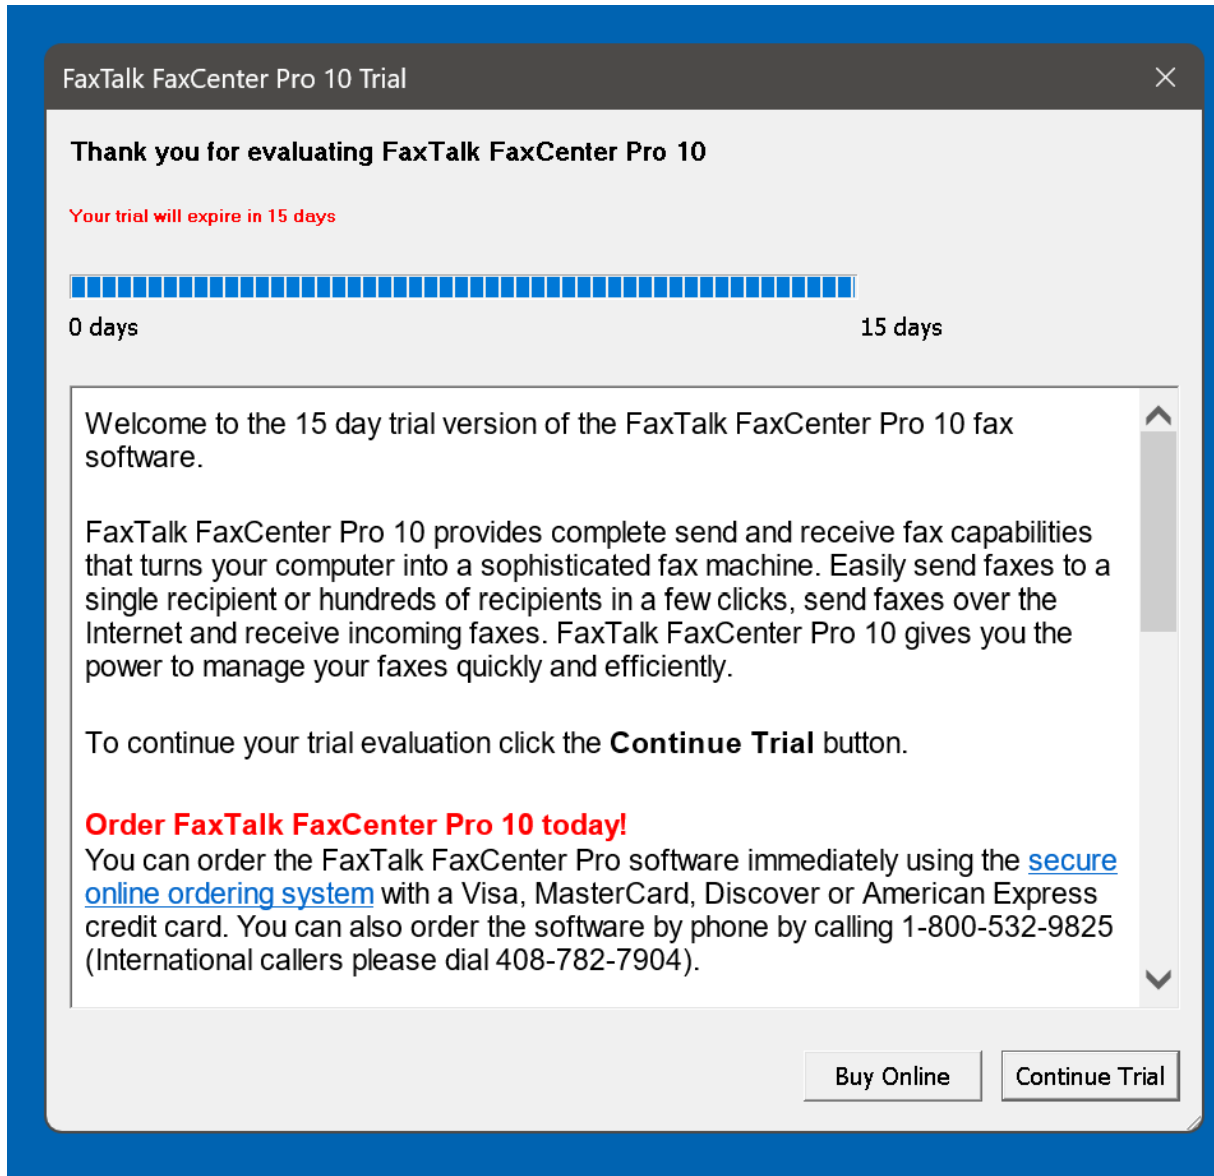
FaxTalk FaxCenter Pro 10 Trial

Thank you for evaluating FaxTalk FaxCenter Pro 10

Your trial will expire in 15 days

0 days

15 days

Welcome to the 15 day trial version of the FaxTalk FaxCenter Pro 10 fax software.

FaxTalk FaxCenter Pro 10 provides complete send and receive fax capabilities that turns your computer into a sophisticated fax machine. Easily send faxes to a single recipient or hundreds of recipients in a few clicks, send faxes over the Internet and receive incoming faxes. FaxTalk FaxCenter Pro 10 gives you the power to manage your faxes quickly and efficiently.

To continue your trial evaluation click the **Continue Trial** button.

**Order FaxTalk FaxCenter Pro 10 today!**
You can order the FaxTalk FaxCenter Pro software immediately using the secure online ordering system with a Visa, MasterCard, Discover or American Express credit card. You can also order the software by phone by calling 1-800-532-9825 (International callers please dial 408-782-7904).

Buy Online

Continue Trial